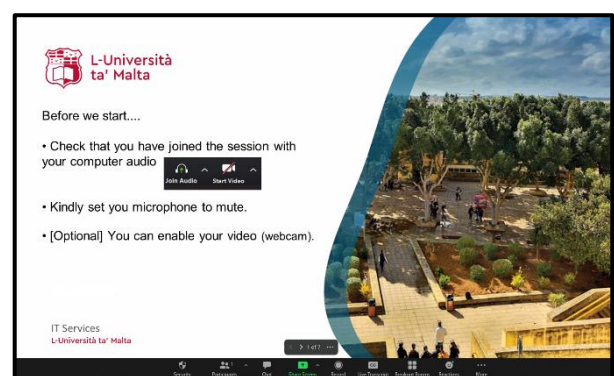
L-Università ta' Malta

Before we start....

• Check that you have joined the session with your computer audio

Join Audio

Start Video

• Kindly set you microphone to mute.

• [Optional] You can enable your video (webcam).

IT Services
L-Università ta' Malta

1 of 1

Security

Participants

Chat

Share Screen

Record

Live Transcript

Breakout Rooms

Reactions

More